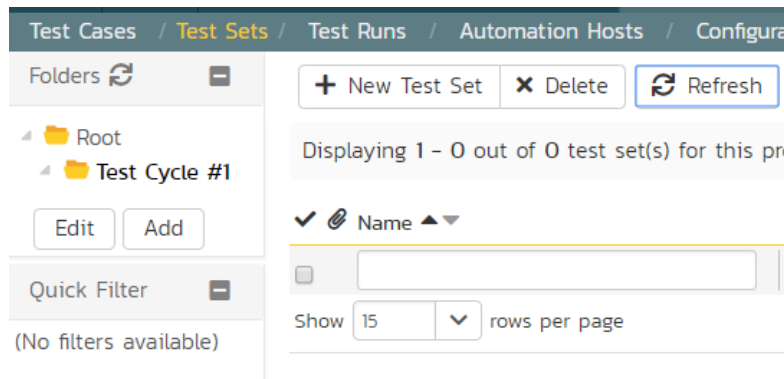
Test Cases / Test Sets / Test Runs / Automation Hosts / Configura

Folders

Root
Test Cycle #1

Edit Add

Quick Filter

(No filters available)

+ New Test Set ✕ Delete Refresh

Displaying 1 - 0 out of 0 test set(s) for this pr

Name

Show 15 rows per page